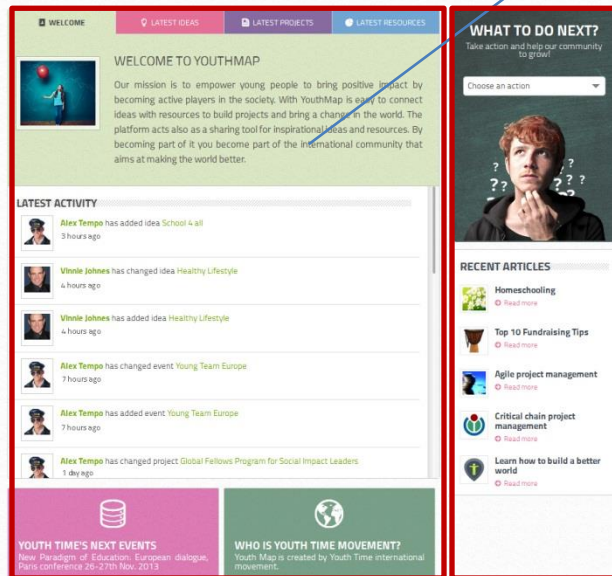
WELCOME
LATEST IDEAS
LATEST PROJECTS
LATEST RESOURCES

WELCOME TO YOUTHMAP

Our mission is to empower young people to bring positive impact by becoming active players in the society. With YouthMap is easy to connect ideas with resources to build projects and bring a change in the world. The platform acts also as a sharing tool for inspirational ideas and resources. By becoming part of it you become part of the international community that aims at making the world better.

LATEST ACTIVITY

Alex Tempo has added idea School 4 all
3 hours ago

Vinnie Johnes has changed idea Healthy Lifestyle
4 hours ago

Vinnie Johnes has added idea Healthy Lifestyle
4 hours ago

Alex Tempo has changed event Young Team Europe
7 hours ago

Alex Tempo has added event Young Team Europe
7 hours ago

Alex Tempo has changed project Global Fellows Program for Social Impact Leaders
1 day ago

YOUTH TIME'S NEXT EVENTS
New Paradigm of Education. European dialogue, Paris conference 26-27th Nov. 2013

WHO IS YOUTH TIME MOVEMENT?
Youth Map is created by Youth Time international movement.

WHAT TO DO NEXT?
Take action and help our community to grow!

Choose an action

RECENT ARTICLES

Homeschooling
Read more

Top 10 Fundraising Tips
Read more

Agile project management
Read more

Critical chain project management
Read more

Learn how to build a better world
Read more